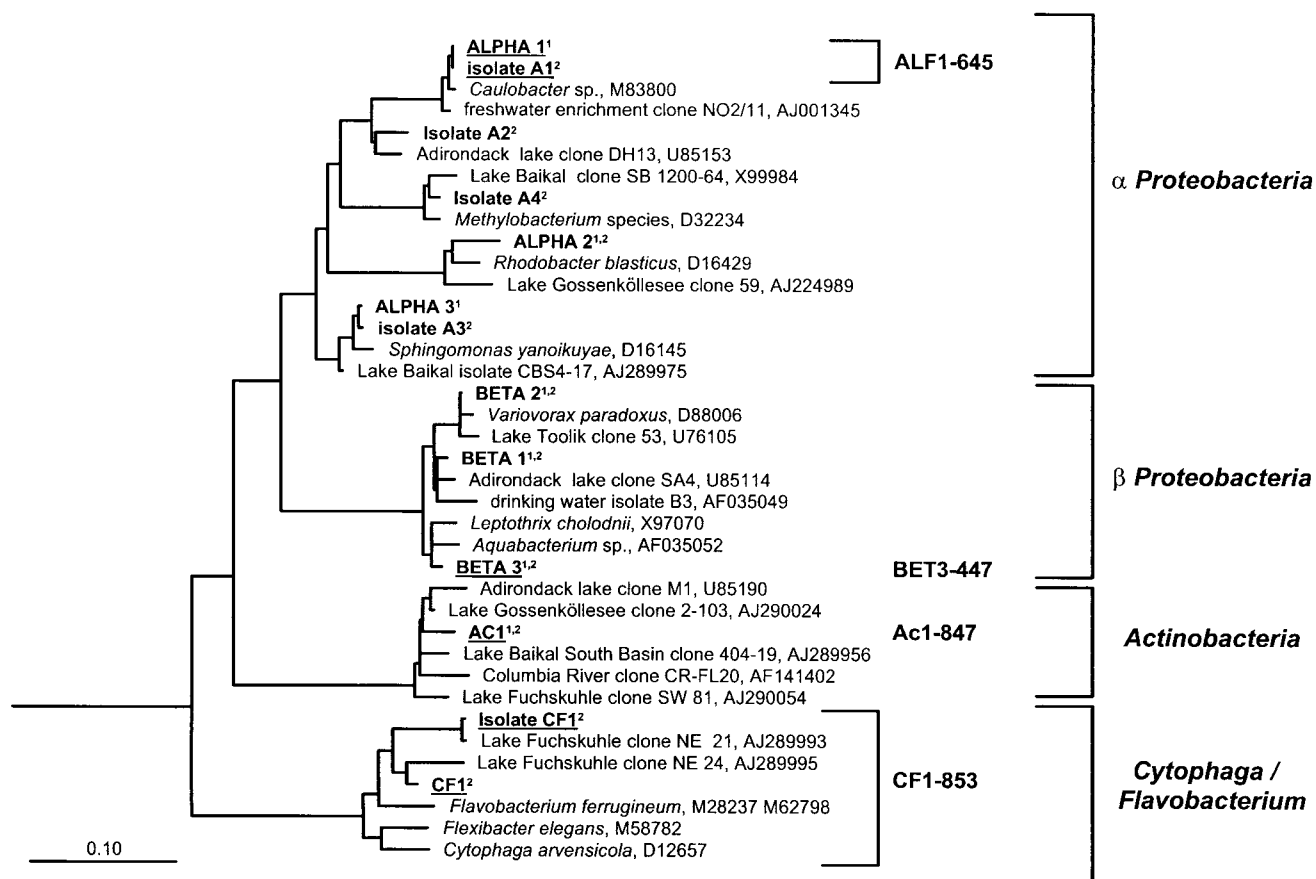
ALPHA 1$^{1}$
isolate A1$^{2}$
Caulobacter sp., M83800
freshwater enrichment clone NO2/11, AJ001345
Isolate A2$^{2}$
Adirondack lake clone DH13, U85153
Lake Baikal clone SB 1200-64, X99984
Isolate A4$^{2}$
Methylobacterium species, D32234
ALPHA 2$^{1,2}$
Rhodobacter blasticus, D16429
Lake Gossenköllesee clone 59, AJ224989
ALPHA 3$^{1}$
isolate A3$^{2}$
Sphingomonas yanoikuyae, D16145
Lake Baikal isolate CBS4-17, AJ289975
BETA 2$^{1,2}$
Variovorax paradoxus, D88006
Lake Toolik clone 53, U76105
BETA 1$^{1,2}$
Adirondack lake clone SA4, U85114
drinking water isolate B3, AF035049
Leptothrix cholodnii, X97070
Aquabacterium sp., AF035052
BETA 3$^{1,2}$
Adirondack lake clone M1, U85190
Lake Gossenköllesee clone 2-103, AJ290024
AC1$^{1,2}$
Lake Baikal South Basin clone 404-19, AJ289956
Columbia River clone CR-FL20, AF141402
Lake Fuchskuhle clone SW 81, AJ290054
Isolate CF1$^{2}$
Lake Fuchskuhle clone NE 21, AJ289993
Lake Fuchskuhle clone NE 24, AJ289995
CF1$^{2}$
Flavobacterium ferrugineum, M28237 M62798
Flexibacter elegans, M58782
Cytophaga arvensicola, D12657
0.10
ALF1-645
BET3-447
Ac1-847
CF1-853
α Proteobacteria
β Proteobacteria
Actinobacteria
Cytophaga / Flavobacterium